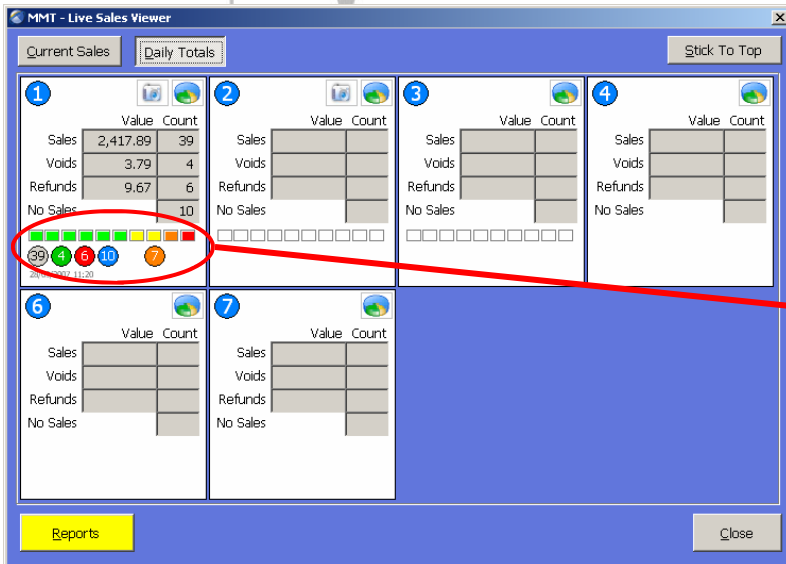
MMT - Live Sales Viewer

Current Sales | Daily Totals | Stick To Top

1
| | Value | Count |
|---|---|---|
| Sales | 2,417.89 | 39 |
| Voids | 3.79 | 4 |
| Refunds | 9.67 | 6 |
| No Sales | | 10 |

39 4 6 10 7
20/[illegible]/2007 11:20

2
| | Value | Count |
|---|---|---|
| Sales | | |
| Voids | | |
| Refunds | | |
| No Sales | | |

3
| | Value | Count |
|---|---|---|
| Sales | | |
| Voids | | |
| Refunds | | |
| No Sales | | |

4
| | Value | Count |
|---|---|---|
| Sales | | |
| Voids | | |
| Refunds | | |
| No Sales | | |

6
| | Value | Count |
|---|---|---|
| Sales | | |
| Voids | | |
| Refunds | | |
| No Sales | | |

7
| | Value | Count |
|---|---|---|
| Sales | | |
| Voids | | |
| Refunds | | |
| No Sales | | |

Reports | Close